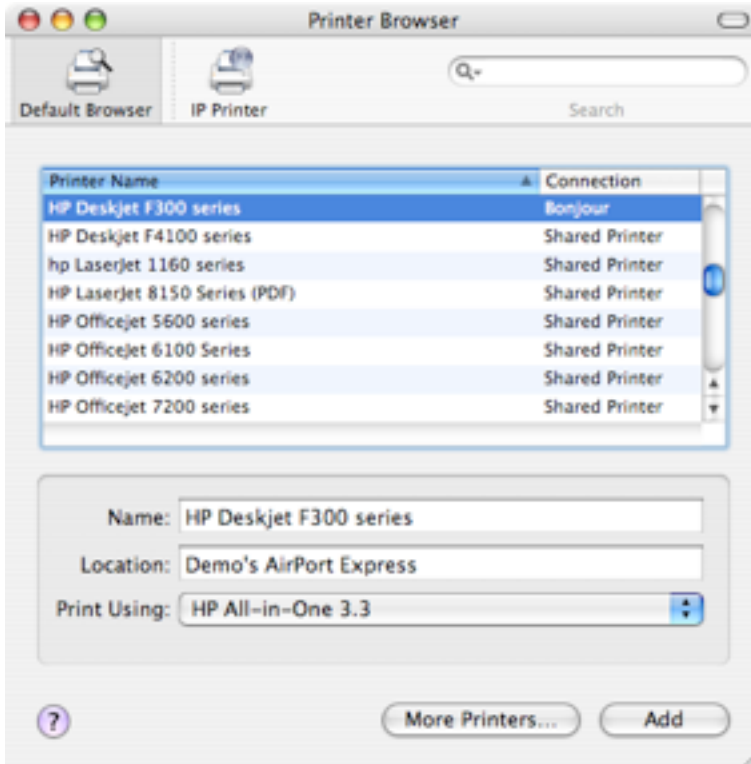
Printer Browser

Default Browser
IP Printer
Search

| Printer Name | Connection |
|---|---|
| HP Deskjet F300 series | Bonjour |
| HP Deskjet F4100 series | Shared Printer |
| hp LaserJet 1160 series | Shared Printer |
| HP LaserJet 8150 Series (PDF) | Shared Printer |
| HP Officejet 5600 series | Shared Printer |
| HP OfficeJet 6100 Series | Shared Printer |
| HP Officejet 6200 series | Shared Printer |
| HP Officejet 7200 series | Shared Printer |

Name: HP Deskjet F300 series
Location: Demo's AirPort Express
Print Using: HP All-in-One 3.3

?
More Printers...
Add